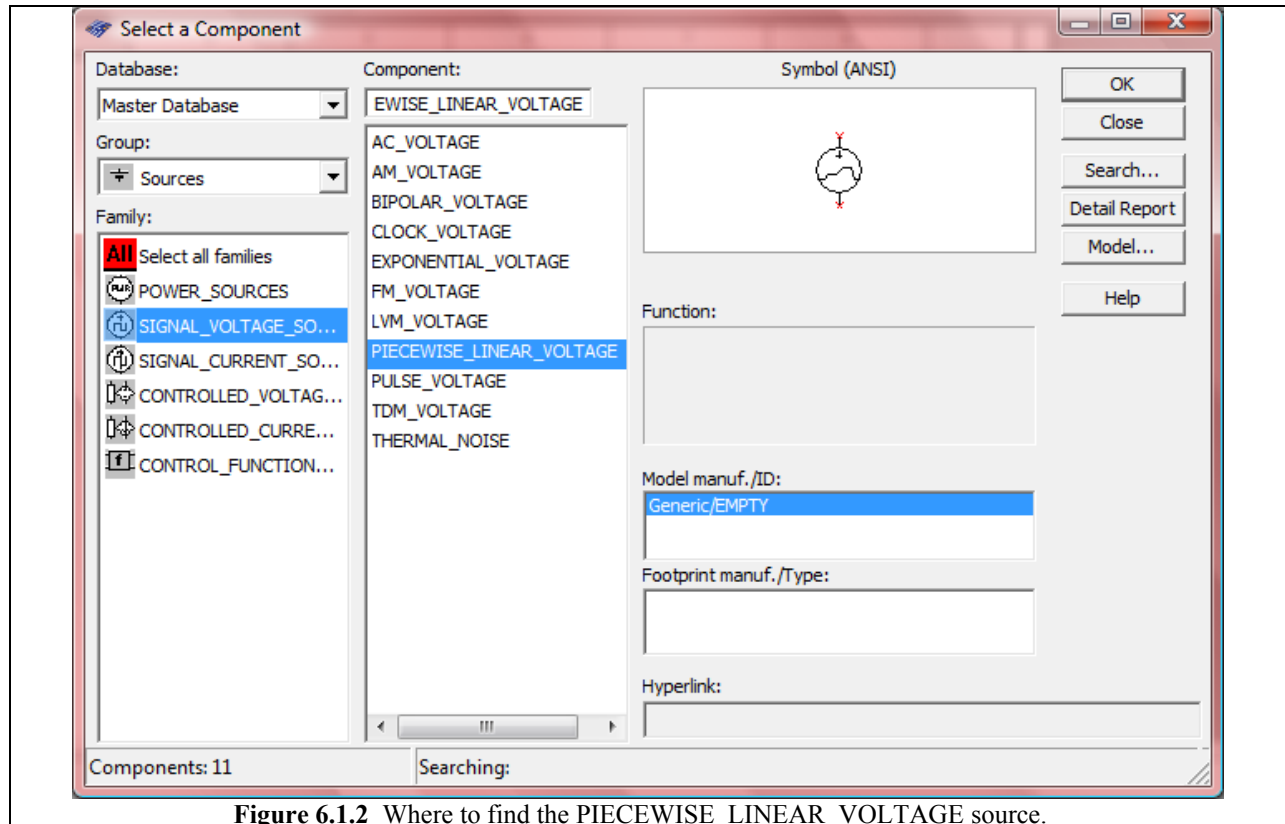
Select a Component

Database:
Master Database
Group:
Sources
Family:
All Select all families
POWER_SOURCES
SIGNAL_VOLTAGE_SO...
SIGNAL_CURRENT_SO...
CONTROLLED_VOLTAG...
CONTROLLED_CURRE...
CONTROL_FUNCTION...

Component:
EWISE_LINEAR_VOLTAGE
AC_VOLTAGE
AM_VOLTAGE
BIPOLAR_VOLTAGE
CLOCK_VOLTAGE
EXPONENTIAL_VOLTAGE
FM_VOLTAGE
LVM_VOLTAGE
PIECEWISE_LINEAR_VOLTAGE
PULSE_VOLTAGE
TDM_VOLTAGE
THERMAL_NOISE

Symbol (ANSI)

Function:

Model manuf./ID:
Generic/EMPTY

Footprint manuf./Type:

Hyperlink:

OK
Close
Search...
Detail Report
Model...
Help

Components: 11
Searching:

Figure 6.1.2 Where to find the PIECEWISE_LINEAR_VOLTAGE source.